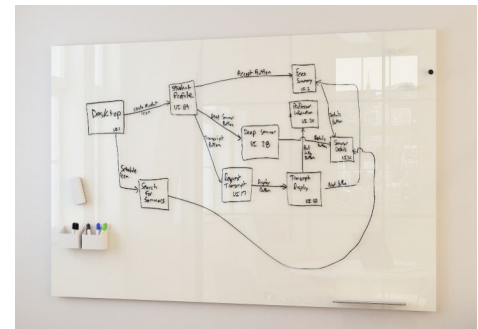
Desktop
UC 1

Student Profile
UC 04

Accept Button

Free Summary
UC 2

Search for Seminars

Drop Seminar
UC 18

Professor Information
UC 20

Request Transcript
UC 17

Transcript Display
UC 18

Seminar Details
UC 21

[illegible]